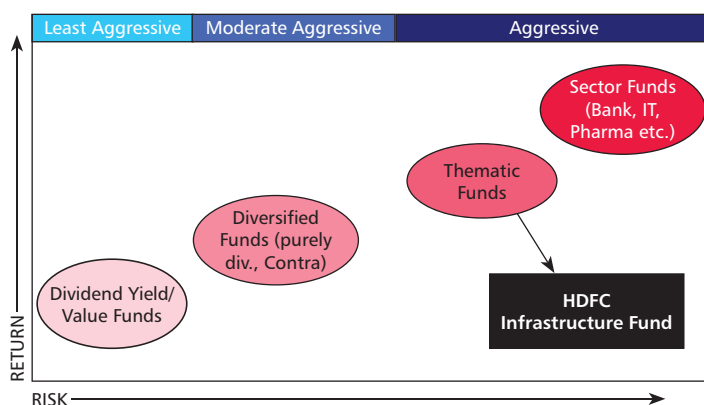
Least Aggressive | Moderate Aggressive | Aggressive

Sector Funds (Bank, IT, Pharma etc.)

Thematic Funds

Diversified Funds (purely div., Contra)

HDFC Infrastructure Fund

Dividend Yield/ Value Funds

RETURN

RISK